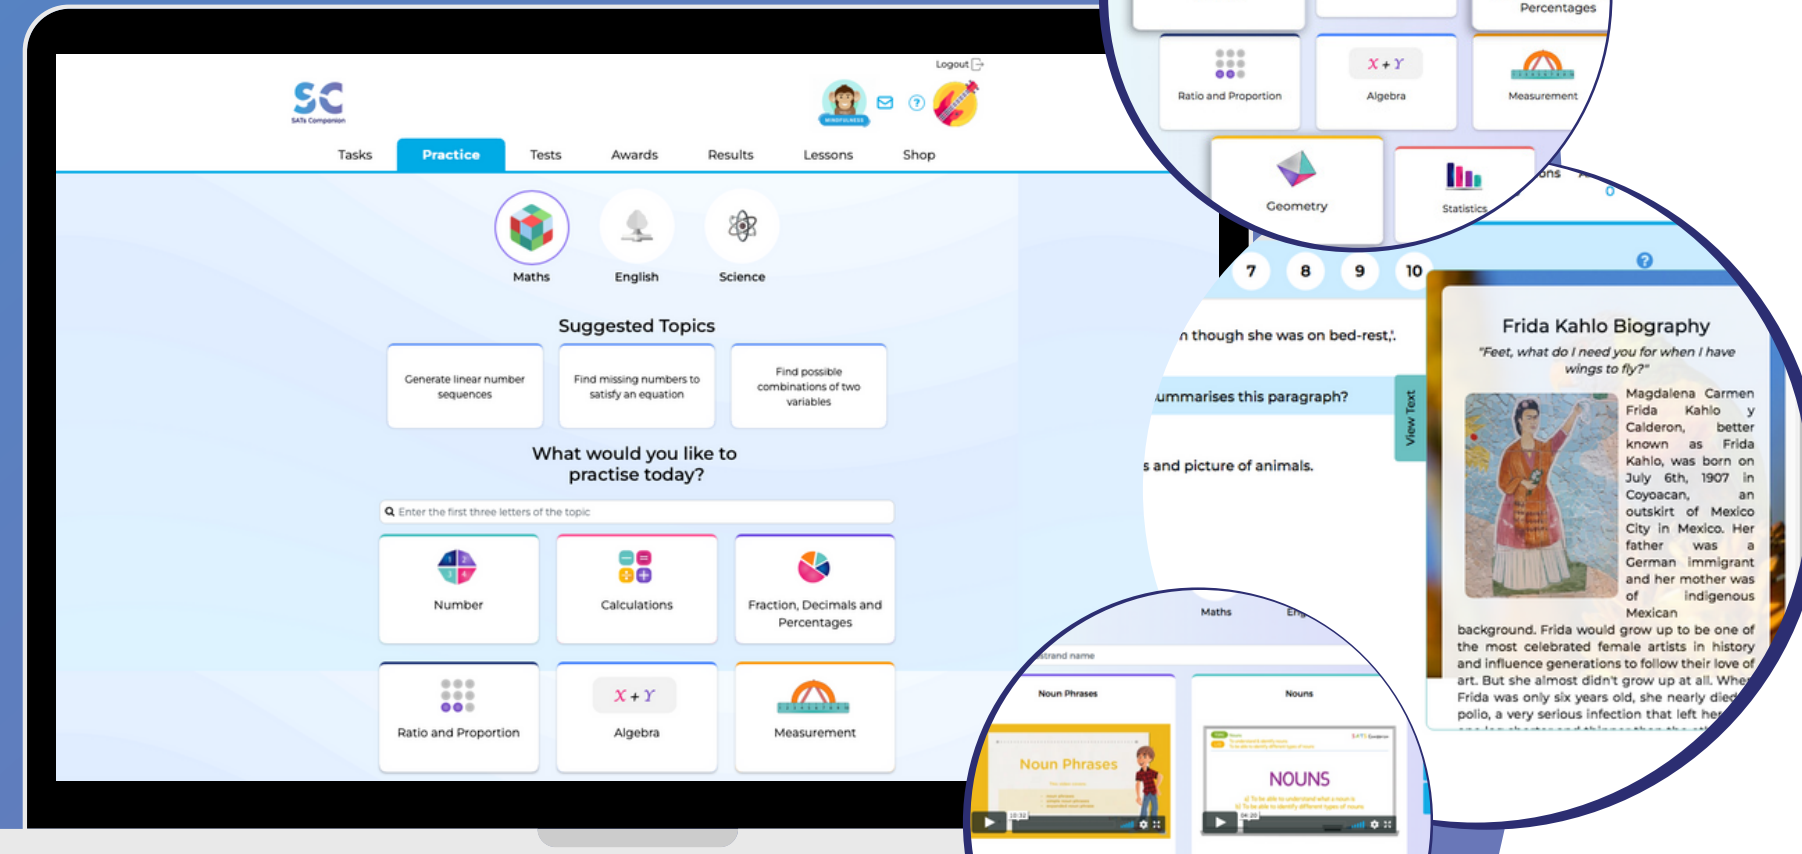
SC
SATs Companion

Logout

MINDFULNESS

Tasks
Practice
Tests
Awards
Results
Lessons
Shop

Maths
English
Science

Suggested Topics

Generate linear number sequences

Find missing numbers to satisfy an equation

Find possible combinations of two variables

What would you like to practise today?

Enter the first three letters of the topic

Number

Calculations

Fraction, Decimals and Percentages

Ratio and Proportion

$X + Y$
Algebra

Measurement

Percentages

Ratio and Proportion

$X + Y$
Algebra

Measurement

Geometry

Statistics

ons

7
8
9
10

n though she was on bed-rest,.

ummarises this paragraph?

View Text

s and picture of animals.

Frida Kahlo Biography

"Feet, what do I need you for when I have wings to fly?"

Magdalena Carmen Frida Kahlo y Calderon, better known as Frida Kahlo, was born on July 6th, 1907 in Coyoacan, an outskirt of Mexico City in Mexico. Her father was a German immigrant and her mother was of indigenous Mexican background. Frida would grow up to be one of the most celebrated female artists in history and influence generations to follow their love of art. But she almost didn't grow up at all. Whe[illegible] Frida was only six years old, she nearly died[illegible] polio, a very serious infection that left he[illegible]

Maths
En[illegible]

strand name

Noun Phrases
Nouns

Noun Phrases

NOUNS